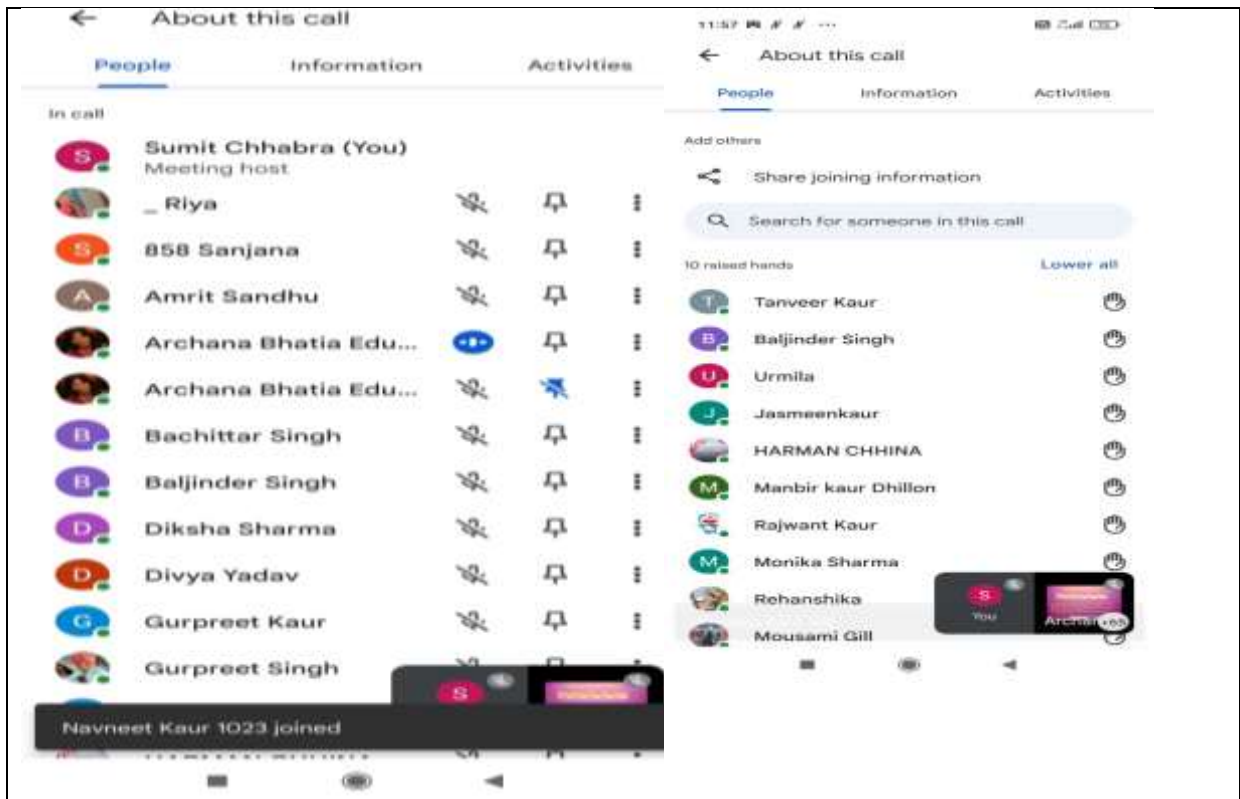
About this call

People

Information

Activities

In call

S Sumit Chhabra (You)
Meeting host

_ Riya

S 858 Sanjana

A Amrit Sandhu

Archana Bhatia Edu...

Archana Bhatia Edu...

B Bachittar Singh

B Baljinder Singh

D Diksha Sharma

D Divya Yadav

G Gurpreet Kaur

Gurpreet Singh

S

Navneet Kaur 1023 joined

11:57

About this call

People

Information

Activities

Add others

Share joining information

Search for someone in this call

10 raised hands

Lower all

T Tanveer Kaur

B Baljinder Singh

U Urmila

J Jasmeenkaur

HARMAN CHHINA

M Manbir kaur Dhillon

Rajwant Kaur

M Monika Sharma

Rehanshika

S You

Archana

Mousami Gill